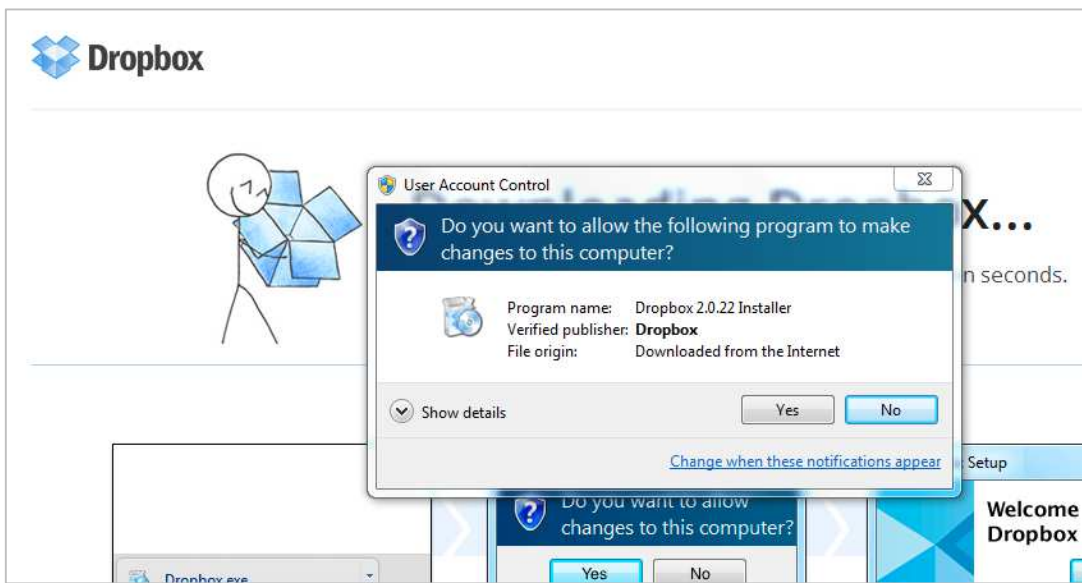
Dropbox

User Account Control

Do you want to allow the following program to make changes to this computer?

Program name: Dropbox 2.0.22 Installer
Verified publisher: Dropbox
File origin: Downloaded from the Internet

Show details

Yes

No

Change when these notifications appear

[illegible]x...

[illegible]n seconds.

Dropbox.exe

Do you want to allow changes to this computer?

Yes

No

Setup

Welcome
Dropbox